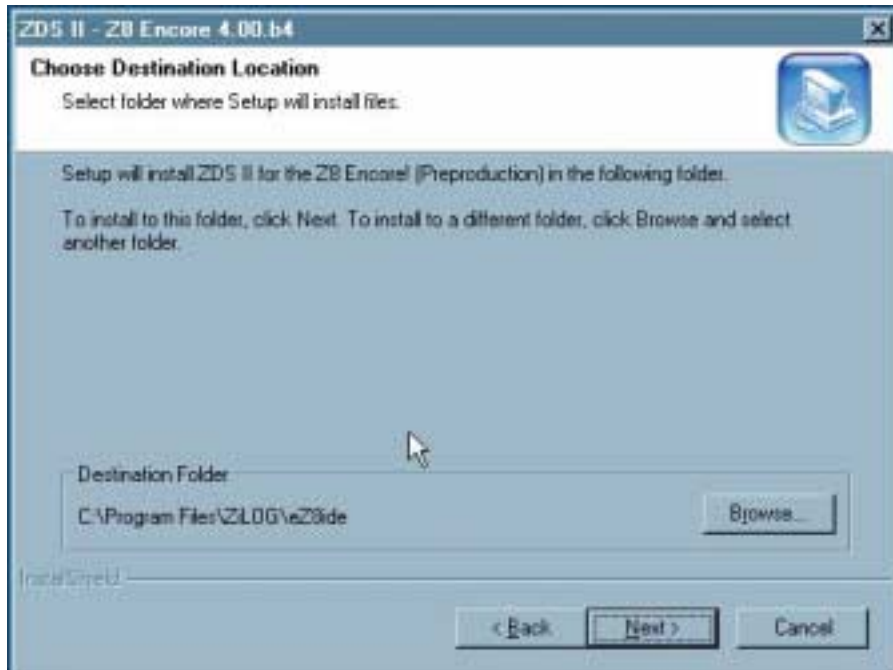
ZDS II - Z8 Encore 4.00.b4

Choose Destination Location
Select folder where Setup will install files.

Setup will install ZDS II for the Z8 Encore! (Preproduction) in the following folder.

To install to this folder, click Next. To install to a different folder, click Browse and select another folder.

Destination Folder
C:\Program Files\ZiLOG\eZ8ide

Browse...

InstallShield

< Back

Next >

Cancel